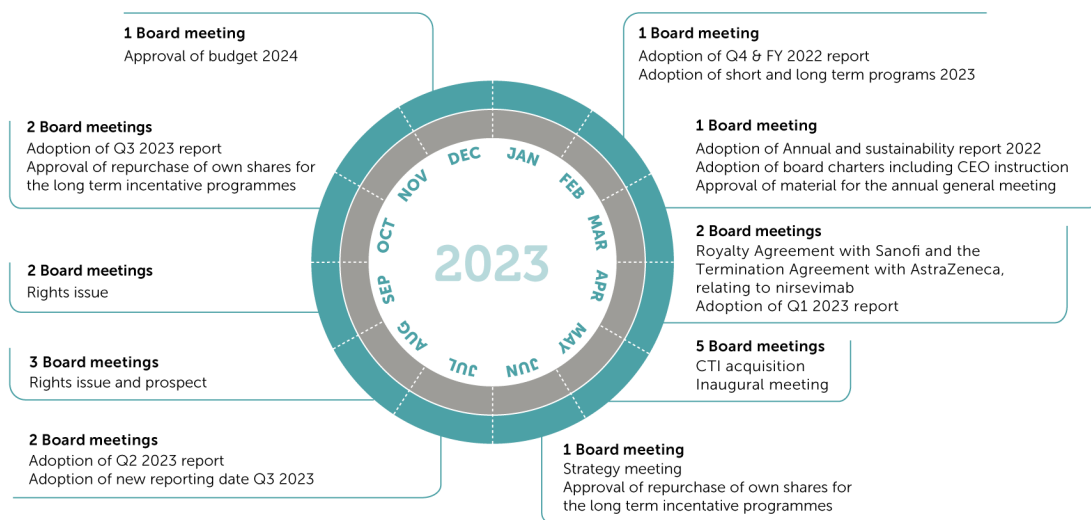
1 Board meeting
Approval of budget 2024

1 Board meeting
Adoption of Q4 & FY 2022 report
Adoption of short and long term programs 2023

2 Board meetings
Adoption of Q3 2023 report
Approval of repurchase of own shares for the long term incentive programmes

1 Board meeting
Adoption of Annual and sustainability report 2022
Adoption of board charters including CEO instruction
Approval of material for the annual general meeting

DEC JAN FEB MAR APR MAY JUN JUL AUG SEP OCT NOV

2023

2 Board meetings
Royalty Agreement with Sanofi and the Termination Agreement with AstraZeneca, relating to nirsevimab
Adoption of Q1 2023 report

2 Board meetings
Rights issue

3 Board meetings
Rights issue and prospect

5 Board meetings
CTI acquisition
Inaugural meeting

2 Board meetings
Adoption of Q2 2023 report
Adoption of new reporting date Q3 2023

1 Board meeting
Strategy meeting
Approval of repurchase of own shares for the long term incentive programmes